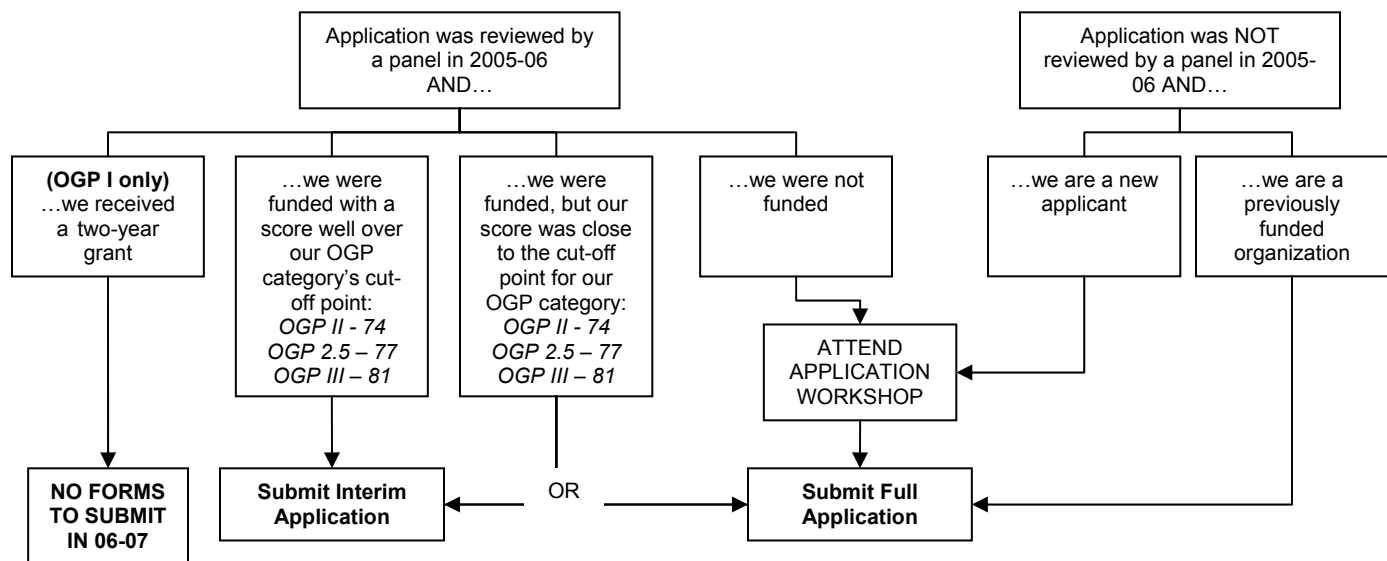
Application was reviewed by a panel in 2005-06 AND…

Application was NOT reviewed by a panel in 2005-06 AND…

**(OGP I only)** …we received a two-year grant

…we were funded with a score well over our OGP category's cut-off point:
*OGP II - 74*
*OGP 2.5 – 77*
*OGP III – 81*

…we were funded, but our score was close to the cut-off point for our OGP category:
*OGP II - 74*
*OGP 2.5 – 77*
*OGP III – 81*

…we were not funded

…we are a new applicant

…we are a previously funded organization

ATTEND APPLICATION WORKSHOP

**NO FORMS TO SUBMIT IN 06-07**

**Submit Interim Application**

OR

**Submit Full Application**